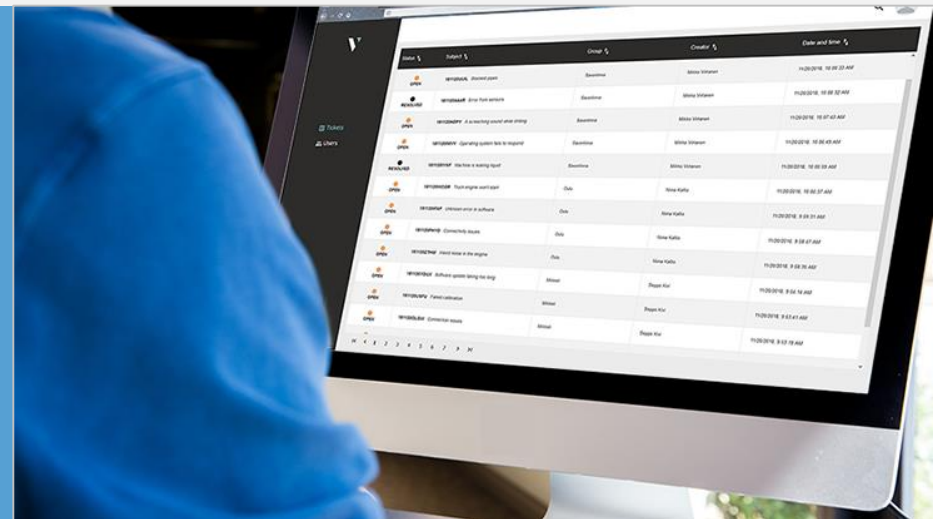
V

Tickets
Users

| Status | Subject | Group | Creator | Date and time |
|---|---|---|---|---|
| OPEN | 181120AUL Sourced spam | Savonlinna | Minna Virtanen | 11/20/2018, 10:09:23 AM |
| RESOLVED | 181120AAR Error from sensors | Savonlinna | Minna Virtanen | 11/20/2018, 10:08:52 AM |
| OPEN | 181120ADY A screeching sound when driving | Savonlinna | Minna Virtanen | 11/20/2018, 10:07:43 AM |
| OPEN | 181120BDV Operating system fails to respond | Savonlinna | Minna Virtanen | 11/20/2018, 10:06:49 AM |
| RESOLVED | 181120YHP Machine is leaking liquid | Savonlinna | Minna Virtanen | 11/20/2018, 10:05:59 AM |
| OPEN | 181120HOOR Truck engine won't start | Oulu | Nina Kallio | 11/20/2018, 10:00:37 AM |
| OPEN | 181120FDP Unknown error in software | Oulu | Nina Kallio | 11/20/2018, 9:59:31 AM |
| OPEN | 181120PHD Connectivity issues | Oulu | Nina Kallio | 11/20/2018, 9:58:07 AM |
| OPEN | 181120ZTHF Weird noise in the engine | Oulu | Nina Kallio | 11/20/2018, 9:56:56 AM |
| OPEN | 181120YDUX Software update taking too long | Mikkeli | Seppo Kivi | 11/20/2018, 9:54:16 AM |
| OPEN | 181120LXPU Failed calibration | Mikkeli | Seppo Kivi | 11/20/2018, 9:53:41 AM |
| OPEN | 181120LBXX Connection issues | Mikkeli | Seppo Kivi | 11/20/2018, 9:53:19 AM |

|< < 1 2 3 4 5 6 7 8 9 >|